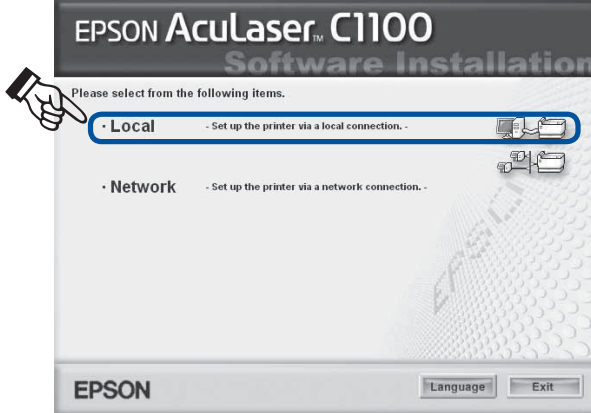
EPSON AcuLaser™ C1100
Software Installation

Please select from the following items.

· Local - Set up the printer via a local connection. -

· Network - Set up the printer via a network connection. -

EPSON

Language Exit